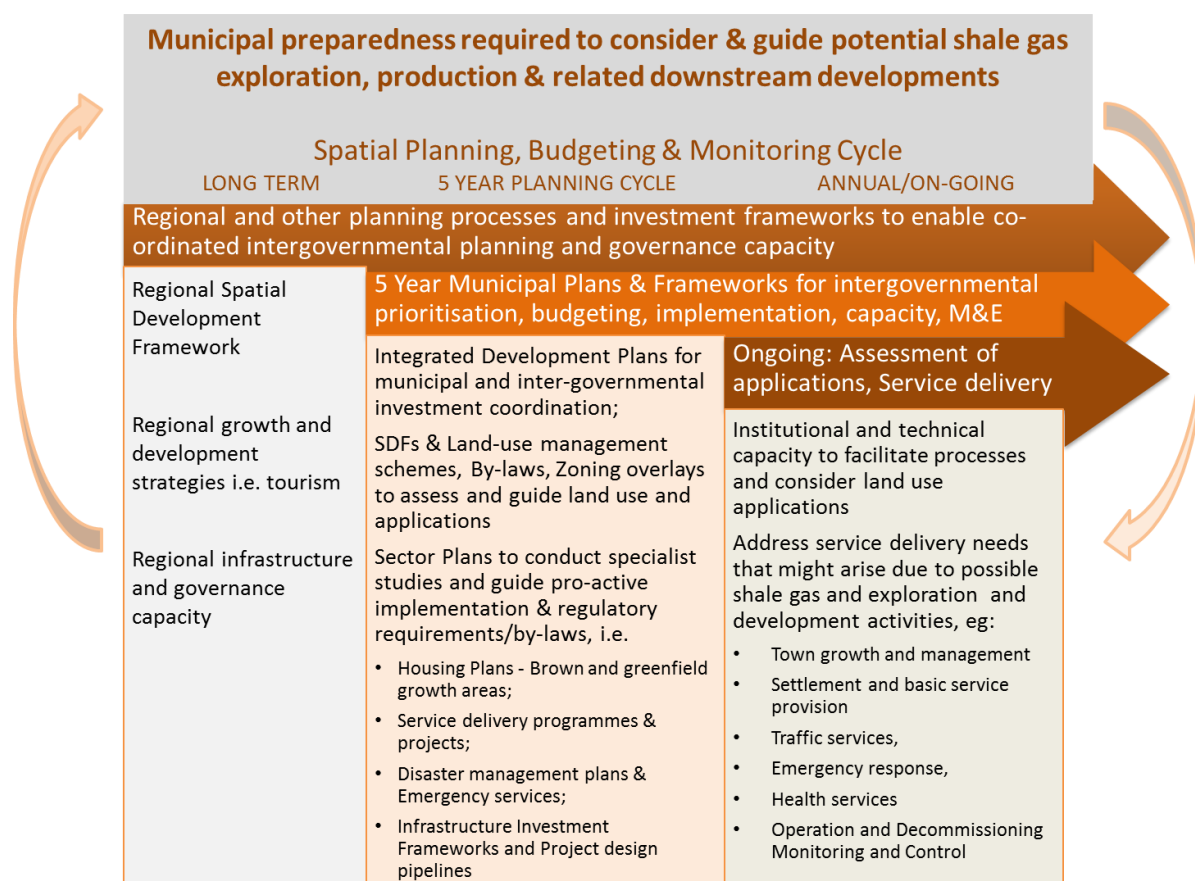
Municipal preparedness required to consider & guide potential shale gas exploration, production & related downstream developments

Spatial Planning, Budgeting & Monitoring Cycle

LONG TERM

5 YEAR PLANNING CYCLE

ANNUAL/ON-GOING

Regional and other planning processes and investment frameworks to enable co-ordinated intergovernmental planning and governance capacity

Regional Spatial Development Framework

Regional growth and development strategies i.e. tourism

Regional infrastructure and governance capacity

5 Year Municipal Plans & Frameworks for intergovernmental prioritisation, budgeting, implementation, capacity, M&E

Integrated Development Plans for municipal and inter-governmental investment coordination;

SDFs & Land-use management schemes, By-laws, Zoning overlays to assess and guide land use and applications

Sector Plans to conduct specialist studies and guide pro-active implementation & regulatory requirements/by-laws, i.e.

- Housing Plans - Brown and greenfield growth areas;
- Service delivery programmes & projects;
- Disaster management plans & Emergency services;
- Infrastructure Investment Frameworks and Project design pipelines

Ongoing: Assessment of applications, Service delivery

Institutional and technical capacity to facilitate processes and consider land use applications

Address service delivery needs that might arise due to possible shale gas and exploration and development activities, eg:

- Town growth and management
- Settlement and basic service provision
- Traffic services,
- Emergency response,
- Health services
- Operation and Decommissioning Monitoring and Control